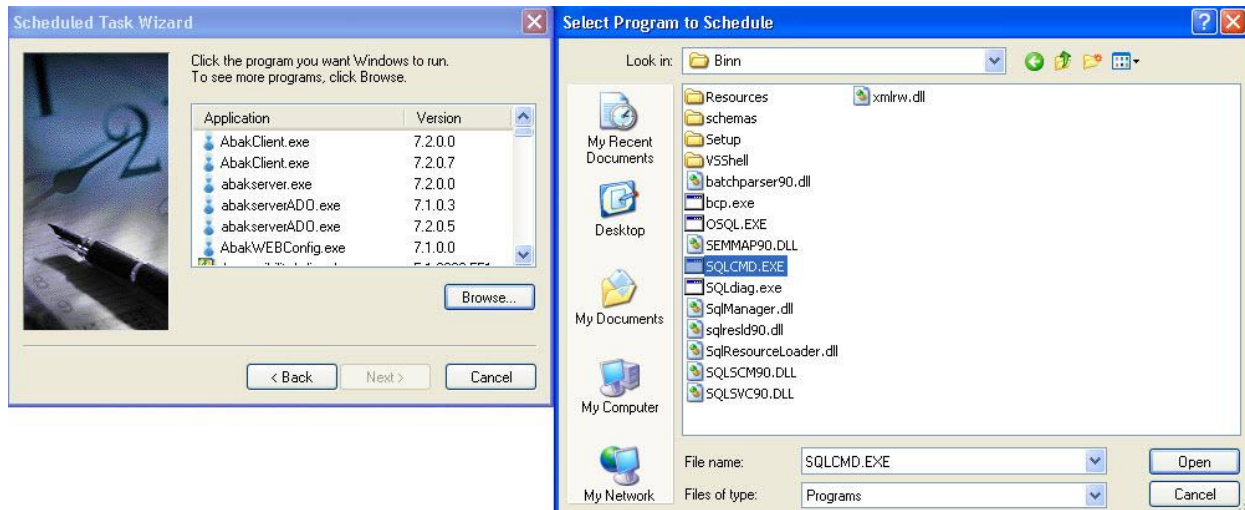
Scheduled Task Wizard

Click the program you want Windows to run.
To see more programs, click Browse.

| Application | Version |
|---|---|
| AbakClient.exe | 7.2.0.0 |
| AbakClient.exe | 7.2.0.7 |
| abakserver.exe | 7.2.0.0 |
| abakserverADO.exe | 7.1.0.3 |
| abakserverADO.exe | 7.2.0.5 |
| AbakWEBConfig.exe | 7.1.0.0 |
| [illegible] | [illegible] |

Browse...

< Back Next > Cancel

Select Program to Schedule

Look in: Binn

My Recent Documents
Desktop
My Documents
My Computer
My Network

Resources
schemas
Setup
VSShell
batchparser90.dll
bcp.exe
OSQL.EXE
SEMMAP90.DLL
SQLCMD.EXE
SQLdiag.exe
SqlManager.dll
sqlresld90.dll
SqlResourceLoader.dll
SQLSCM90.DLL
SQLSVC90.DLL
xmlrw.dll

File name: SQLCMD.EXE
Files of type: Programs

Open
Cancel